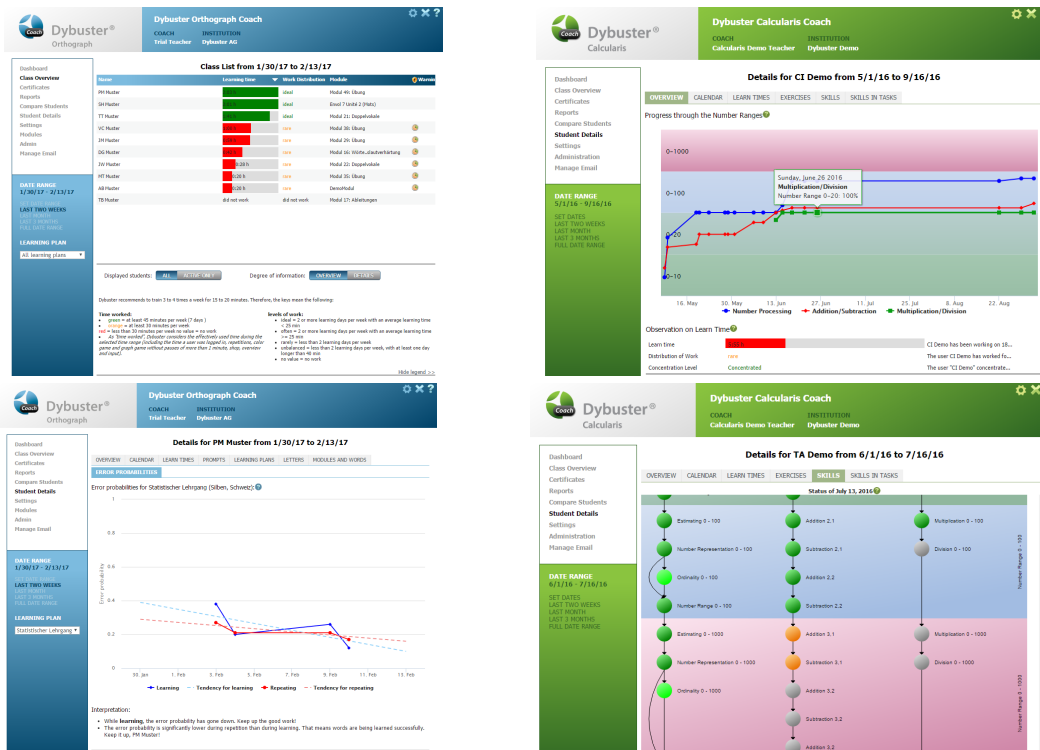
Dybuster® Orthograph

Dybuster Orthograph Coach

COACH Trial Teacher
INSTITUTION Dybuster AG

Dashboard
Class Overview
Certificates
Reports
Compare Students
Student Details
Settings
Modules
Admin
Manage Email

DATE RANGE
1/30/17 - 2/13/17
SET DATES
LAST TWO WEEKS
LAST 3 MONTHS
FULL DATE RANGE

LEARNING PLAN
All learning plans

Class List from 1/30/17 to 2/13/17

| Name | Learning time | Work Distribution | Module | Warning |
|---|---|---|---|---|
| PM Muster | | ideal | Modul 49: Übung | |
| SH Muster | | ideal | Emod 7 Umbil 2 (Platz) | |
| TT Muster | | ideal | Modul 21: Doppelvokale | |
| VC Muster | | rare | Modul 38: Übung | |
| JH Muster | | rare | Modul 29: Übung | |
| DG Muster | | rare | Modul 16: Wörte..dauerverlängerung | |
| JV Muster | | rare | Modul 22: Doppelvokale | |
| HT Muster | | rare | Modul 24: Übung | |
| AB Muster | | rare | DemoModul | |
| TB Muster | did not work | did not work | Modul 17: Ableitungen | |

Displayed students: ALL ACTIVE ONLY
Degree of information: OVERVIEW DETAILS

Dybuster recommends to train 3 to 4 times a week for 15 to 20 minutes. Therefore, the keys mean the following:

Time worked:
• green = at least 45 minutes per week (7 days)
• orange = at least 30 minutes per week
red = less than 30 minutes per week no value = no work
• As "time worked", Dybuster considers the effectively used time during the selected time range (including the time a user was logged in, repetitions, color game and graph game without pauses of more than 2 minute, shop, overview and input)

levels of work:
• ideal = 2 or more learning days per week with an average learning time < 25 min
• often = 2 or more learning days per week with an average learning time >= 25 min
• rarely = less than 2 learning days per week
• unbalanced = less than 2 learning days per week, with at least one day longer than 40 min
• no value = no work

Hide legend >>

Dybuster® Calcularis

Dybuster Calcularis Coach

COACH Calcularis Demo Teacher
INSTITUTION Dybuster Demo

Dashboard
Class Overview
Certificates
Reports
Compare Students
Student Details
Settings
Administration
Manage Email

DATE RANGE
5/1/16 - 9/16/16
SET DATES
LAST TWO WEEKS
LAST MONTH
LAST 3 MONTHS
FULL DATE RANGE

Details for CI Demo from 5/1/16 to 9/16/16

OVERVIEW CALENDAR LEARN TIMES EXERCISES SKILLS SKILLS IN TASKS

Progress through the Number Ranges

0–1000
0–100
0–20
0–10

Sunday, June 26 2016
Multiplication/Division
Number Range 0–20: 100%

16. May 30. May 13. Jun 27. Jun 11. Jul 25. Jul 8. Aug 22. Aug

Number Processing Addition/Subtraction Multiplication/Division

Observation on Learn Time

Learn time | | CI Demo has been working on 18...
Distribution of Work | rare | The user CI Demo has worked fo...
Concentration Level | Concentrated | The user "CI Demo" concentrate...

Dybuster® Orthograph

Dybuster Orthograph Coach

COACH Trial Teacher
INSTITUTION Dybuster AG

Dashboard
Class Overview
Certificates
Reports
Compare Students
Student Details
Settings
Modules
Admin
Manage Email

DATE RANGE
1/30/17 - 2/13/17
SET DATES
LAST TWO WEEKS
LAST MONTH
LAST 3 MONTHS
FULL DATE RANGE

LEARNING PLAN
Statistischer Lehrgang

Details for PM Muster from 1/30/17 to 2/13/17

OVERVIEW CALENDAR LEARN TIMES PROMPTS LEARNING PLANS LETTERS MODULES AND WORDS
ERROR PROBABILITIES

Error probabilities for Statistischer Lehrgang (Silben, Schweiz):

Error probability
0.4
0.2
0

30. Jan 1. Feb 3. Feb 5. Feb 7. Feb 9. Feb 11. Feb 13. Feb

Learning Tendency for learning Repeating Tendency for repeating

Interpretation:
• While learning, the error probability has gone down. Keep up the good work!
• The error probability is significantly lower during repetition than during learning. That means words are being learned successfully. Keep it up, PM Muster!

Dybuster® Calcularis

Dybuster Calcularis Coach

COACH Calcularis Demo Teacher
INSTITUTION Dybuster Demo

Dashboard
Class Overview
Certificates
Reports
Compare Students
Student Details
Settings
Administration
Manage Email

DATE RANGE
6/1/16 - 7/16/16
SET DATES
LAST TWO WEEKS
LAST MONTH
LAST 3 MONTHS
FULL DATE RANGE

Details for TA Demo from 6/1/16 to 7/16/16

OVERVIEW CALENDAR LEARN TIMES EXERCISES SKILLS SKILLS IN TASKS

Status of July 13, 2016

Estimating 0 - 100
Number Representation 0 - 100
Ordinality 0 - 100
Number Range 0 - 100
Addition 2.1
Subtraction 2.1
Addition 2.2
Subtraction 2.2
Multiplication 0 - 100
Division 0 - 100
Number Range 0 - 100

Estimating 0 - 1000
Number Representation 0 - 1000
Ordinality 0 - 1000
Addition 3.1
Subtraction 3.1
Addition 3.2
Subtraction 3.2
Addition 3.2
Multiplication 0 - 1000
Division 0 - 1000
Number Range 0 - 1000